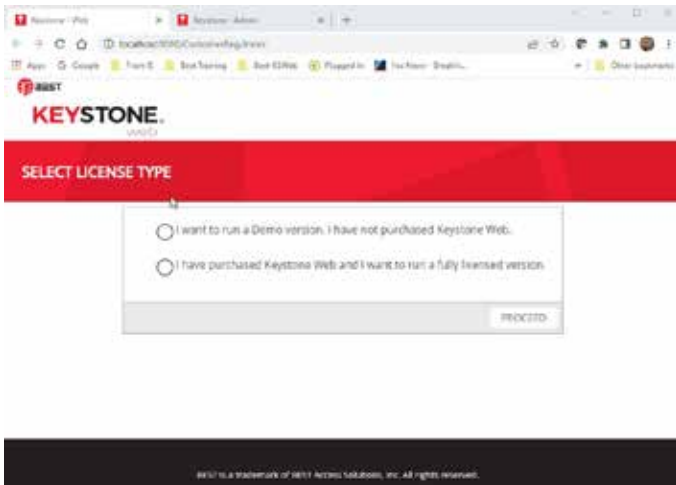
Keystone - Web
Keystone - Admin
localhost:9090/Customer/Reg/Index
Apps Google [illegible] Best Training Best KSWeb Plugged In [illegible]
Other bookmarks
BEST
KEYSTONE
web
SELECT LICENSE TYPE
I want to run a Demo version. I have not purchased Keystone Web.
I have purchased Keystone Web and I want to run a fully licensed version.
PROCEED
BEST is a trademark of BEST Access Solutions, Inc. All rights reserved.